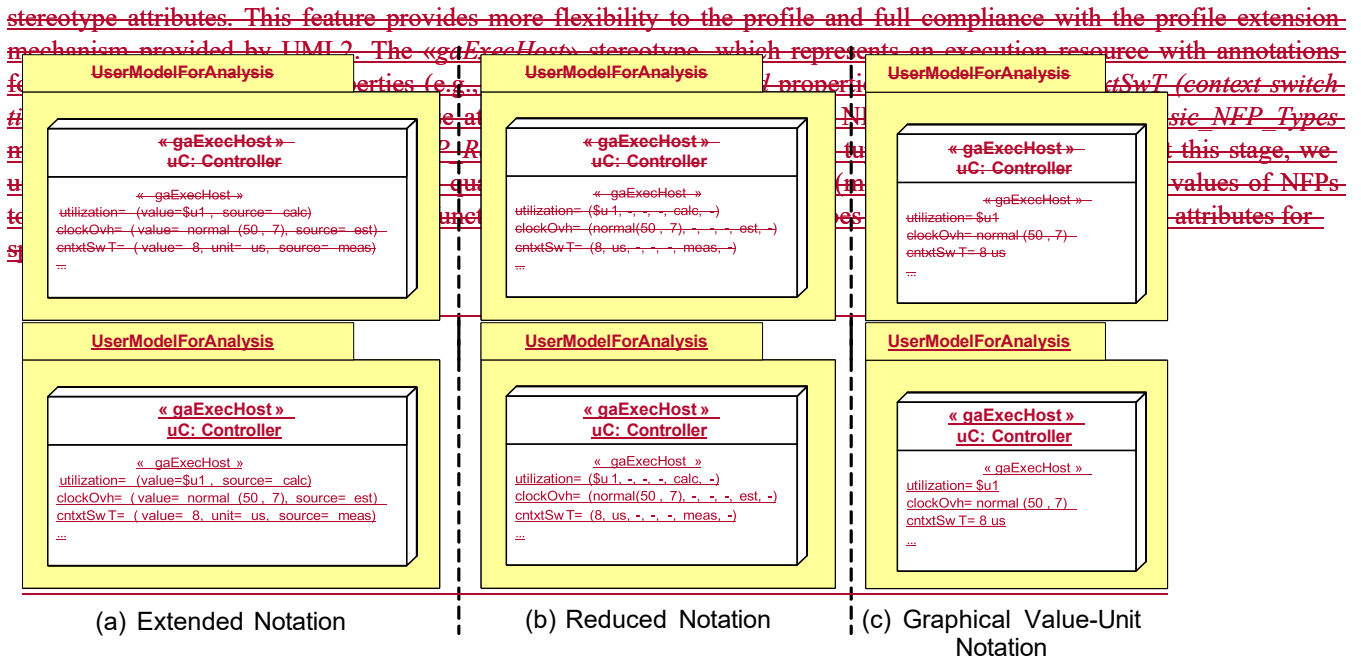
stereotype attributes. This feature provides more flexibility to the profile and full compliance with the profile extension mechanism provided by UML2. The «gaExecHost» stereotype, which represents an execution resource with annotations f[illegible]perties (e.g.,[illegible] properti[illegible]tSwT (context switch ti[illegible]e at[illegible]N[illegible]sic_NFP_Types m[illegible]P_R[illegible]tu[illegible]t this stage, we u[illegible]qu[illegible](m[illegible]values of NFPs te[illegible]unct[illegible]es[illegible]attributes for sp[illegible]

UserModelForAnalysis

« gaExecHost »
uC: Controller

« gaExecHost »
utilization= (value=$u1 , source= calc)
clockOvh= ( value= normal (50 , 7), source= est)
cntxtSw T= ( value= 8, unit= us, source= meas)
...

UserModelForAnalysis

« gaExecHost »
uC: Controller

« gaExecHost »
utilization= (value=$u1 , source= calc)
clockOvh= ( value= normal (50 , 7), source= est)
cntxtSw T= ( value= 8, unit= us, source= meas)
...

(a) Extended Notation

UserModelForAnalysis

« gaExecHost »
uC: Controller

« gaExecHost »
utilization= ($u 1, -, -, -, calc, -)
clockOvh= (normal(50 , 7), -, -, -, est, -)
cntxtSw T= (8, us, -, -, -, meas, -)
...

UserModelForAnalysis

« gaExecHost »
uC: Controller

« gaExecHost »
utilization= ($u 1, -, -, -, calc, -)
clockOvh= (normal(50 , 7), -, -, -, est, -)
cntxtSw T= (8, us, -, -, -, meas, -)
...

(b) Reduced Notation

UserModelForAnalysis

« gaExecHost »
uC: Controller

« gaExecHost »
utilization= $u1
clockOvh= normal (50 , 7)
cntxtSw T= 8 us
...

UserModelForAnalysis

« gaExecHost »
uC: Controller

« gaExecHost »
utilization= $u1
clockOvh= normal (50 , 7)
cntxtSw T= 8 us
...

(c) Graphical Value-Unit Notation